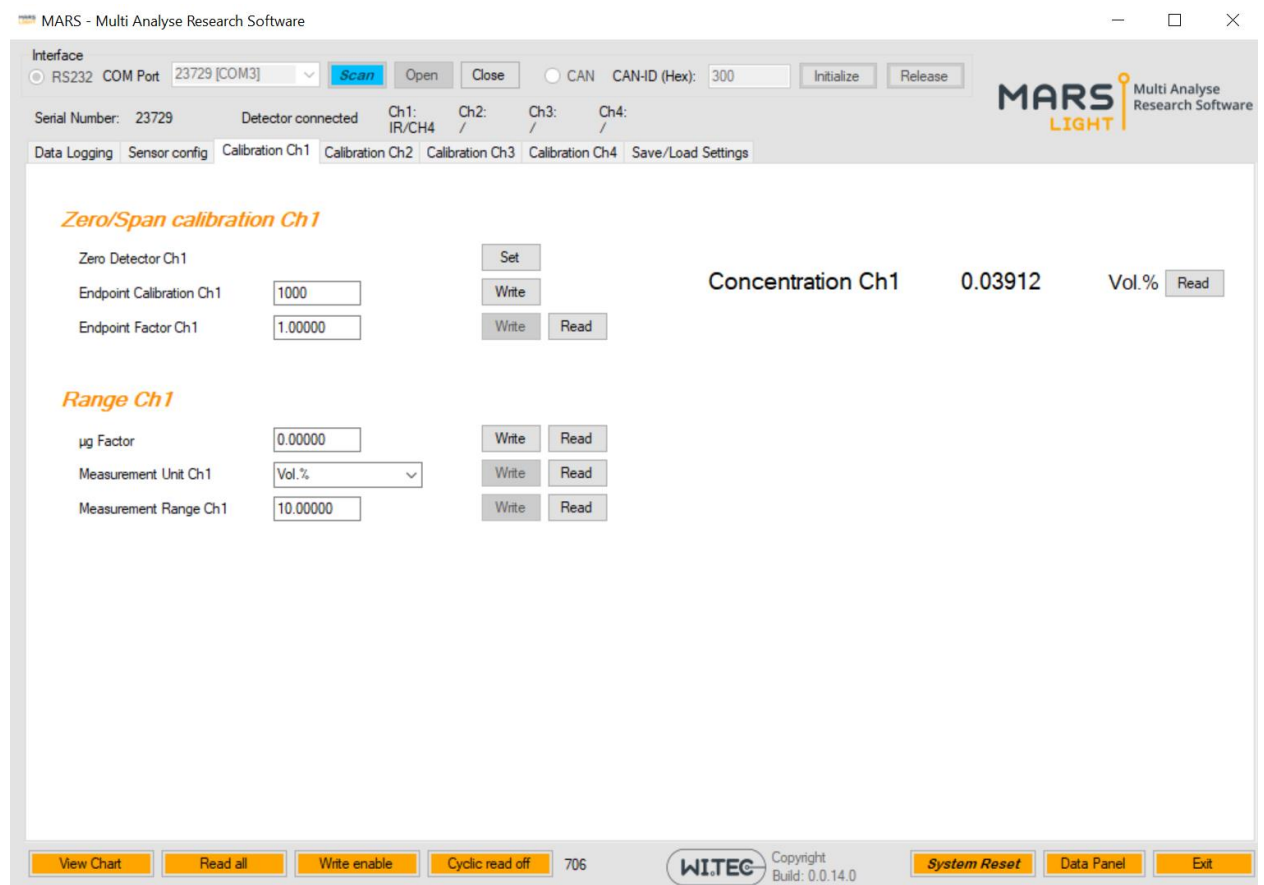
MARS - Multi Analyse Research Software

Interface
RS232 COM Port 23729 [COM3] Scan Open Close CAN CAN-ID (Hex): 300 Initialize Release

MARS LIGHT Multi Analyse Research Software

Serial Number: 23729 Detector connected Ch1: IR/CH4 Ch2: / Ch3: / Ch4: /

Data Logging | Sensor config | Calibration Ch1 | Calibration Ch2 | Calibration Ch3 | Calibration Ch4 | Save/Load Settings

Zero/Span calibration Ch1

Zero Detector Ch1 Set
Endpoint Calibration Ch1 1000 Write
Endpoint Factor Ch1 1.00000 Write Read

Concentration Ch1 0.03912 Vol.% Read

Range Ch1

µg Factor 0.00000 Write Read
Measurement Unit Ch1 Vol.% Write Read
Measurement Range Ch1 10.00000 Write Read

View Chart | Read all | Write enable | Cyclic read off | 706 | WITEC Copyright Build: 0.0.14.0 | System Reset | Data Panel | Exit